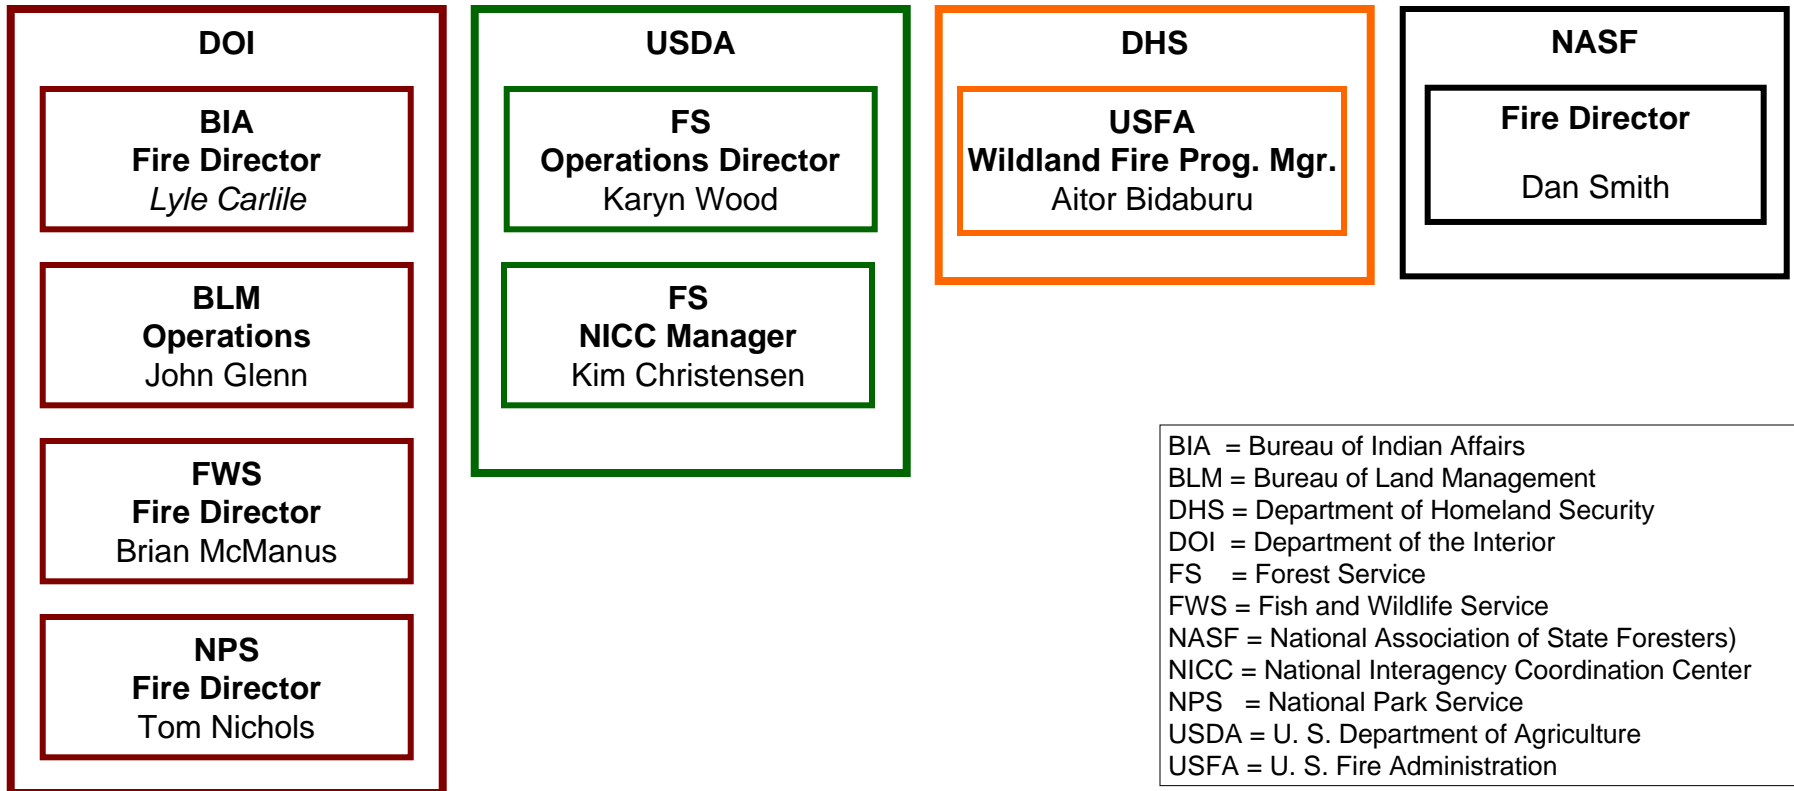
DOI

BIA
Fire Director
*Lyle Carlile*

BLM
Operations
John Glenn

FWS
Fire Director
Brian McManus

NPS
Fire Director
Tom Nichols

USDA

FS
Operations Director
Karyn Wood

FS
NICC Manager
Kim Christensen

DHS

USFA
Wildland Fire Prog. Mgr.
Aitor Bidaburu

NASF

Fire Director

Dan Smith

BIA = Bureau of Indian Affairs
BLM = Bureau of Land Management
DHS = Department of Homeland Security
DOI = Department of the Interior
FS = Forest Service
FWS = Fish and Wildlife Service
NASF = National Association of State Foresters)
NICC = National Interagency Coordination Center
NPS = National Park Service
USDA = U. S. Department of Agriculture
USFA = U. S. Fire Administration